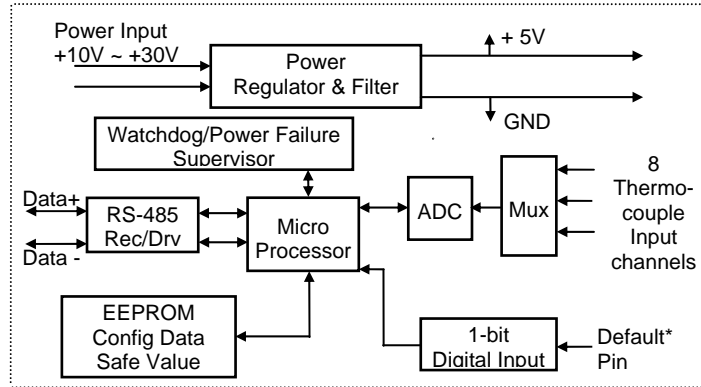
Power Input
+10V ~ +30V

Power
Regulator & Filter

+ 5V

GND

Watchdog/Power Failure
Supervisor

Data+

Data -

RS-485
Rec/Drv

Micro
Processor

ADC

Mux

8
Thermo-
couple
Input
channels

EEPROM
Config Data
Safe Value

1-bit
Digital Input

Default*
Pin